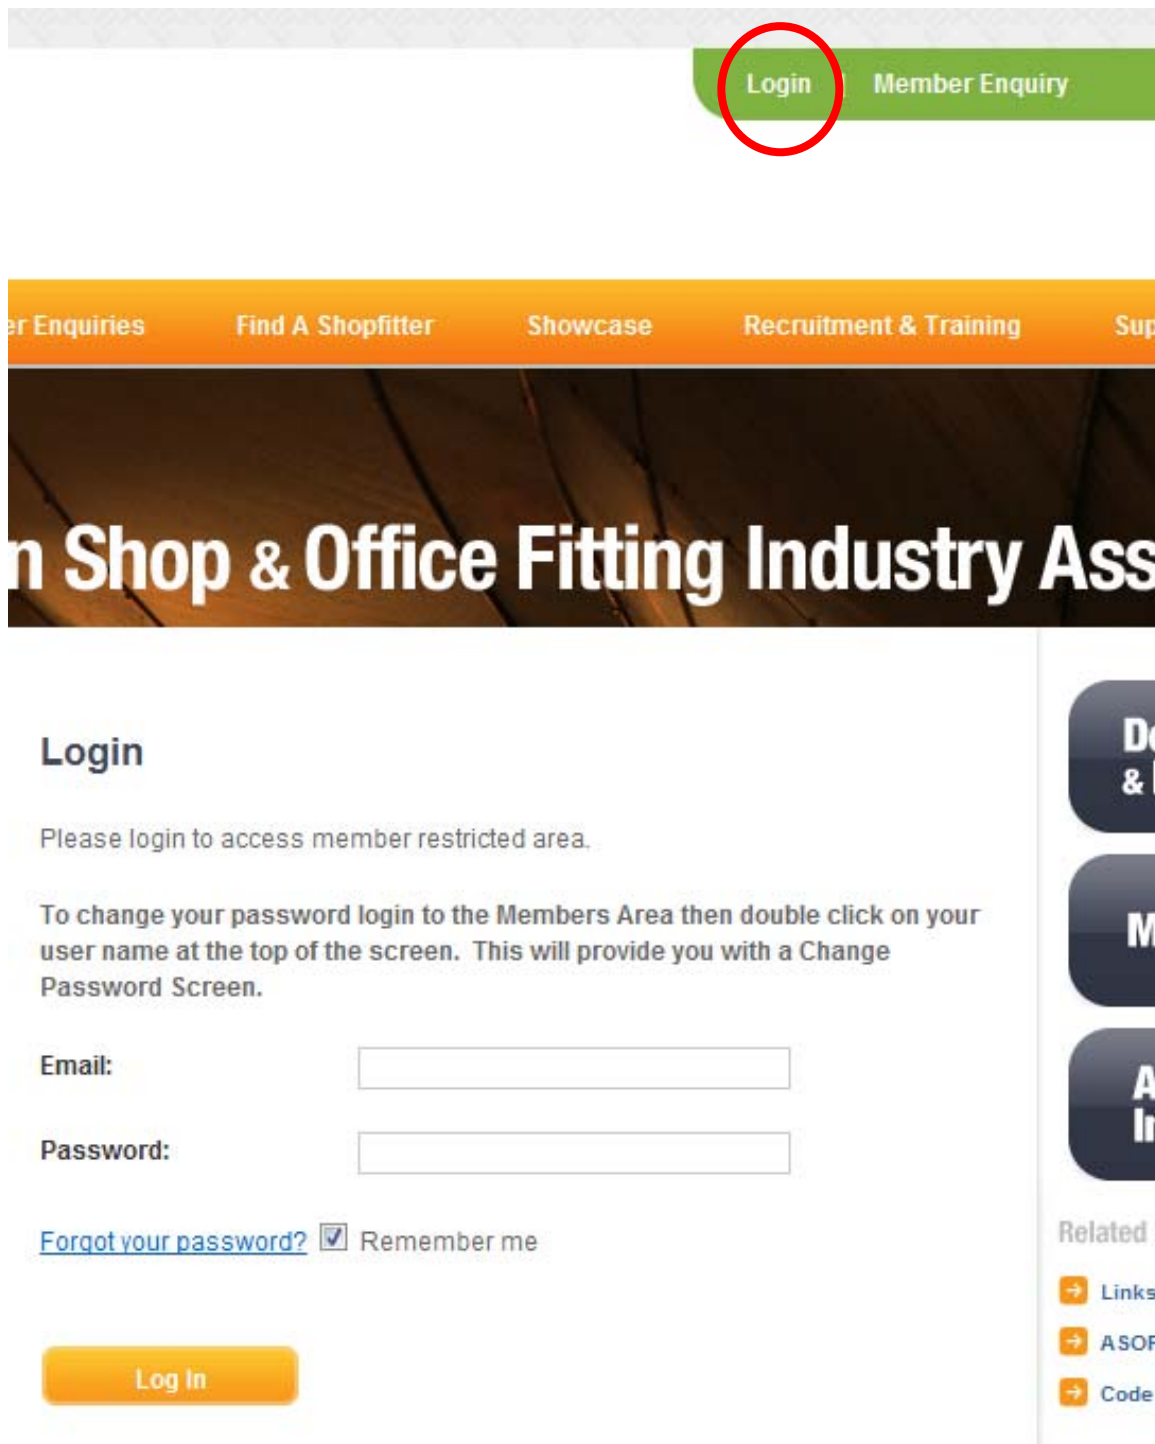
Login | Member Enquiry

r Enquiries Find A Shopfitter Showcase Recruitment & Training Sup

n Shop & Office Fitting Industry Ass

Login

Please login to access member restricted area.

To change your password login to the Members Area then double click on your user name at the top of the screen. This will provide you with a Change Password Screen.

Email:

Password:

Forgot your password? Remember me

Log In

De & I

M

A In

Related

Links

ASOF

Code